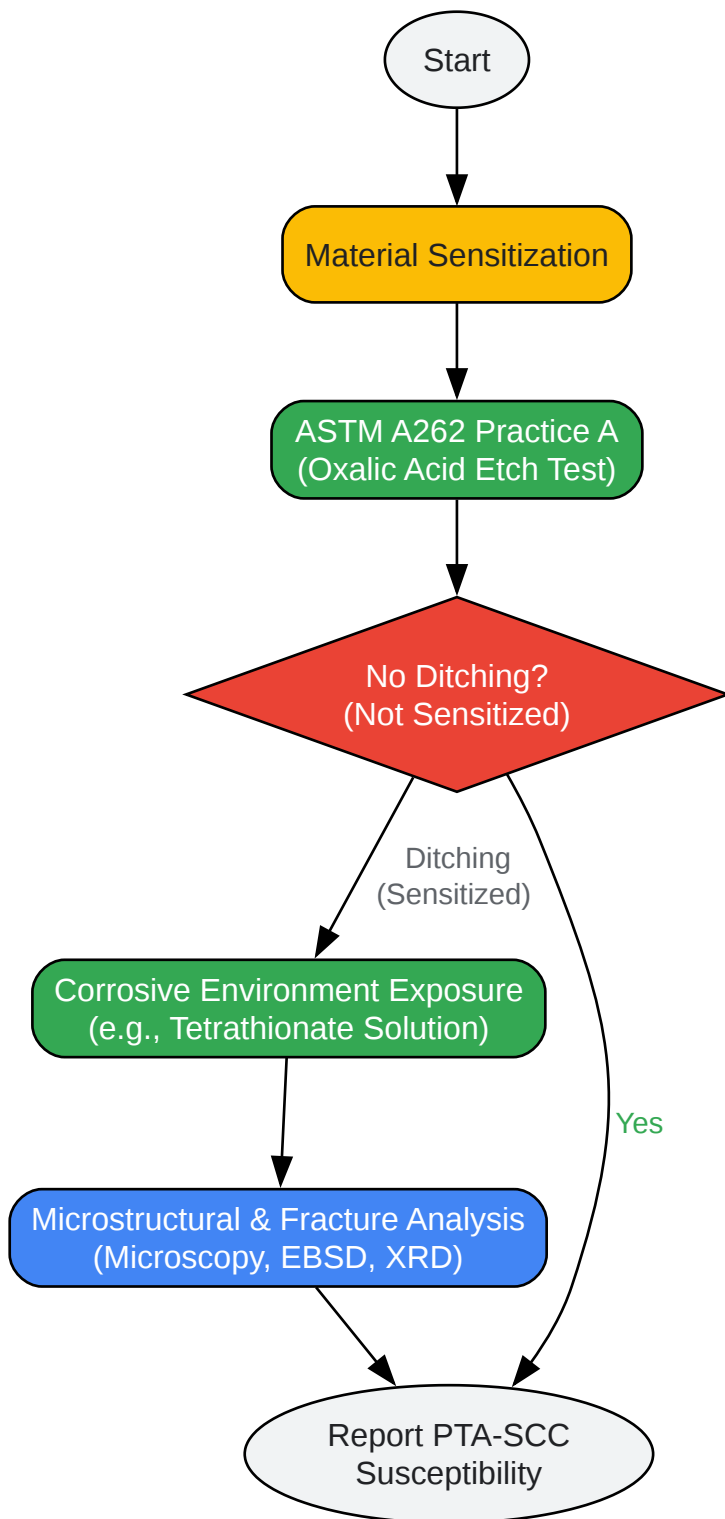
Start

Material Sensitization

ASTM A262 Practice A
(Oxalic Acid Etch Test)

No Ditching?
(Not Sensitized)

Ditching
(Sensitized)

Corrosive Environment Exposure
(e.g., Tetrathionate Solution)

Yes

Microstructural & Fracture Analysis
(Microscopy, EBSD, XRD)

Report PTA-SCC
Susceptibility